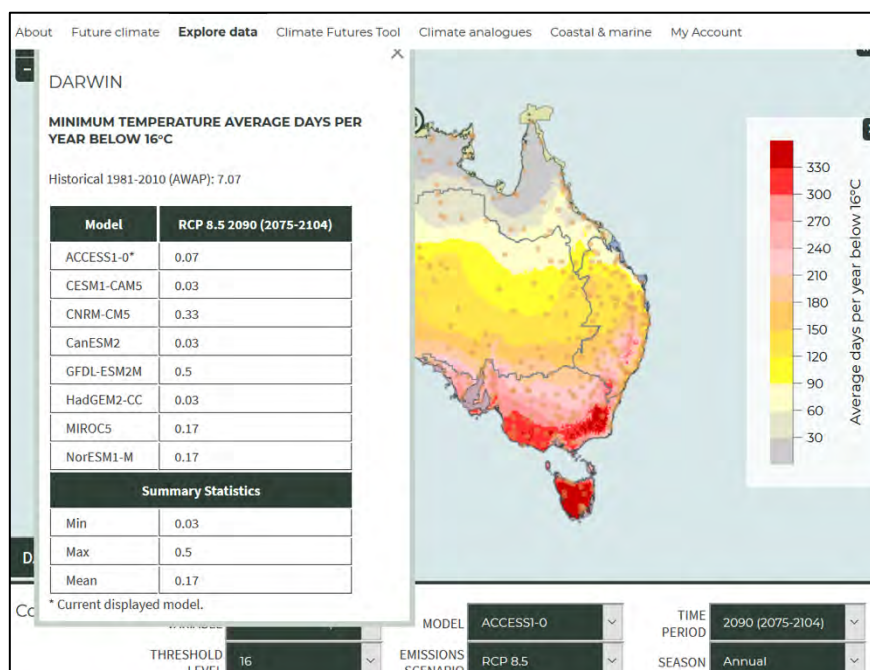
About Future climate **Explore data** Climate Futures Tool Climate analogues Coastal & marine My Account

DARWIN

MINIMUM TEMPERATURE AVERAGE DAYS PER YEAR BELOW 16°C

Historical 1981-2010 (AWAP): 7.07

| Model | RCP 8.5 2090 (2075-2104) |
|---|---|
| ACCESS1-0* | 0.07 |
| CESM1-CAM5 | 0.03 |
| CNRM-CM5 | 0.33 |
| CanESM2 | 0.03 |
| GFDL-ESM2M | 0.5 |
| HadGEM2-CC | 0.03 |
| MIROC5 | 0.17 |
| NorESM1-M | 0.17 |
| **Summary Statistics** | |
| Min | 0.03 |
| Max | 0.5 |
| Mean | 0.17 |

* Current displayed model.

330
300
270
240
210
180
150
120
90
60
30
Average days per year below 16°C

MODEL ACCESS1-0
TIME PERIOD 2090 (2075-2104)
THRESHOLD LEVEL 16
EMISSIONS SCENARIO RCP 8.5
SEASON Annual